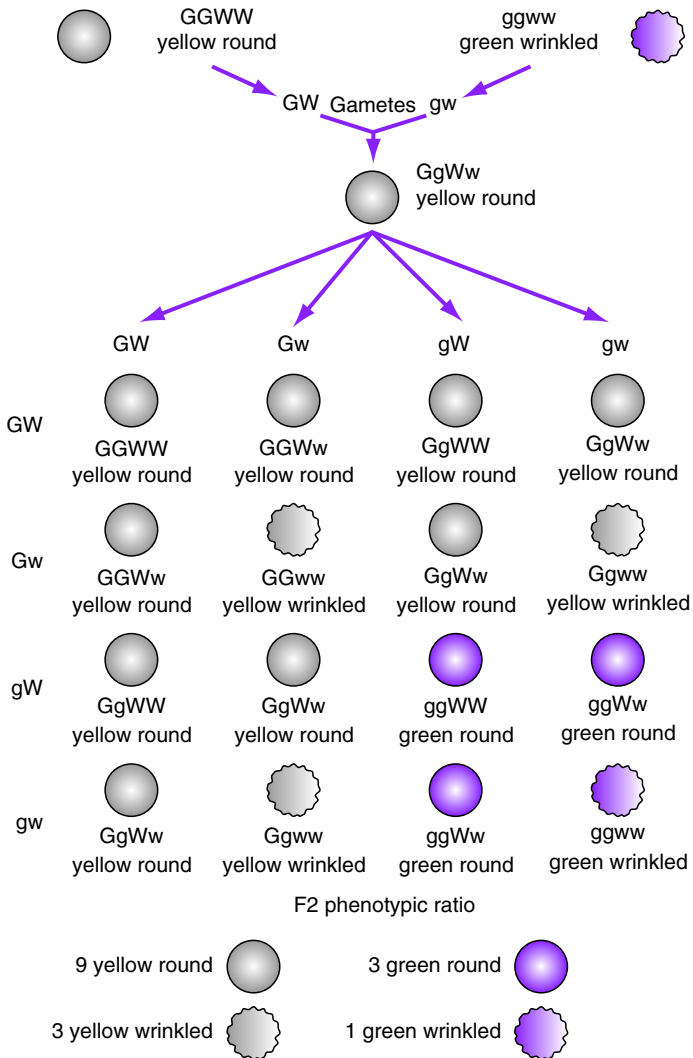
GGWW
yellow round

ggww
green wrinkled

GW Gametes gw

GgWw
yellow round

| | GW | Gw | gW | gw |
|---|---|---|---|---|
| GW | GGWW yellow round | GGWw yellow round | GgWW yellow round | GgWw yellow round |
| Gw | GGWw yellow round | GGww yellow wrinkled | GgWw yellow round | Ggww yellow wrinkled |
| gW | GgWW yellow round | GgWw yellow round | ggWW green round | ggWw green round |
| gw | GgWw yellow round | Ggww yellow wrinkled | ggWw green round | ggww green wrinkled |

F2 phenotypic ratio

9 yellow round
3 green round
3 yellow wrinkled
1 green wrinkled